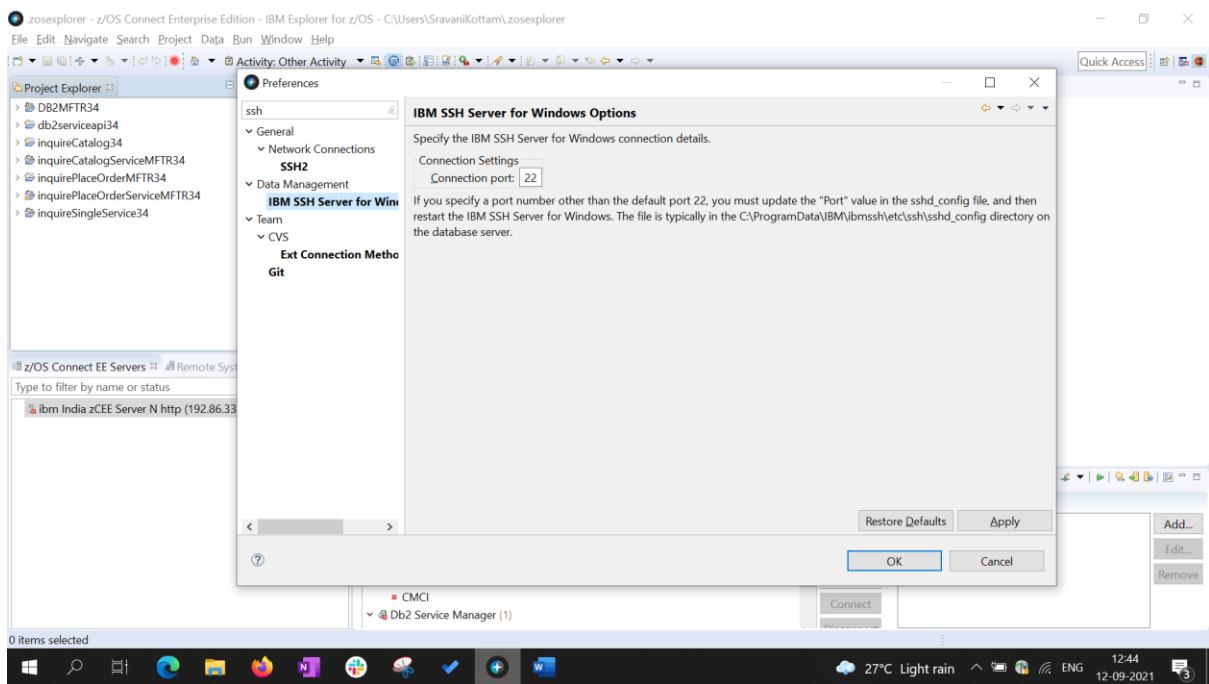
.zosexplorer - z/OS Connect Enterprise Edition - IBM Explorer for z/OS - C:\Users\SravaniKottam\.zosexplorer

File Edit Navigate Search Project Data Run Window Help

Activity: Other Activity

Quick Access

Project Explorer

DB2MFTR34
db2serviceapi34
inquireCatalog34
inquireCatalogServiceMFTR34
inquirePlaceOrderMFTR34
inquirePlaceOrderServiceMFTR34
inquireSingleService34

z/OS Connect EE Servers Remote Syst

Type to filter by name or status

ibm India zCEE Server N http (192.86.33

Preferences

ssh

General
Network Connections
SSH2
Data Management
IBM SSH Server for Win
Team
CVS
Ext Connection Metho
Git

IBM SSH Server for Windows Options

Specify the IBM SSH Server for Windows connection details.

Connection Settings
Connection port: 22

If you specify a port number other than the default port 22, you must update the "Port" value in the sshd_config file, and then restart the IBM SSH Server for Windows. The file is typically in the C:\ProgramData\IBM\ibmssh\etc\ssh\sshd_config directory on the database server.

Restore Defaults
Apply

OK
Cancel

CMCI
Db2 Service Manager (1)

Connect

Add...
Edit...
Remove

0 items selected

27°C Light rain ENG 12:44 12-09-2021 3